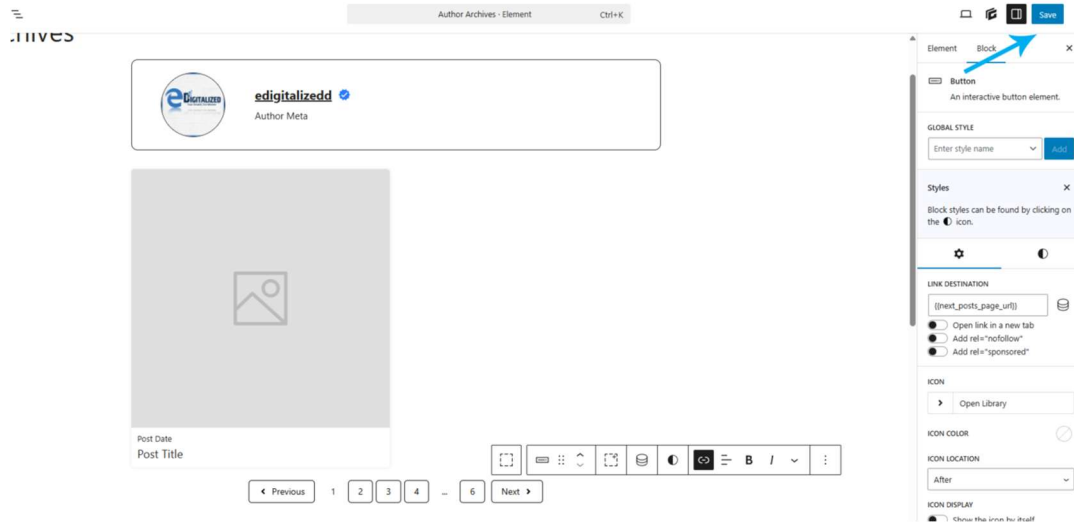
Author Archives · Element Ctrl+K

Save

chives

DIGITALIZED

edigitalizedd

Author Meta

Post Date

Post Title

B I

Previous 1 2 3 4 … 6 Next

Element Block

Button

An interactive button element.

GLOBAL STYLE

Enter style name

Add

Styles

Block styles can be found by clicking on the ◐ icon.

LINK DESTINATION

{{next_posts_page_url}}

Open link in a new tab

Add rel="nofollow"

Add rel="sponsored"

ICON

Open Library

ICON COLOR

ICON LOCATION

After

ICON DISPLAY

Show the icon by itself